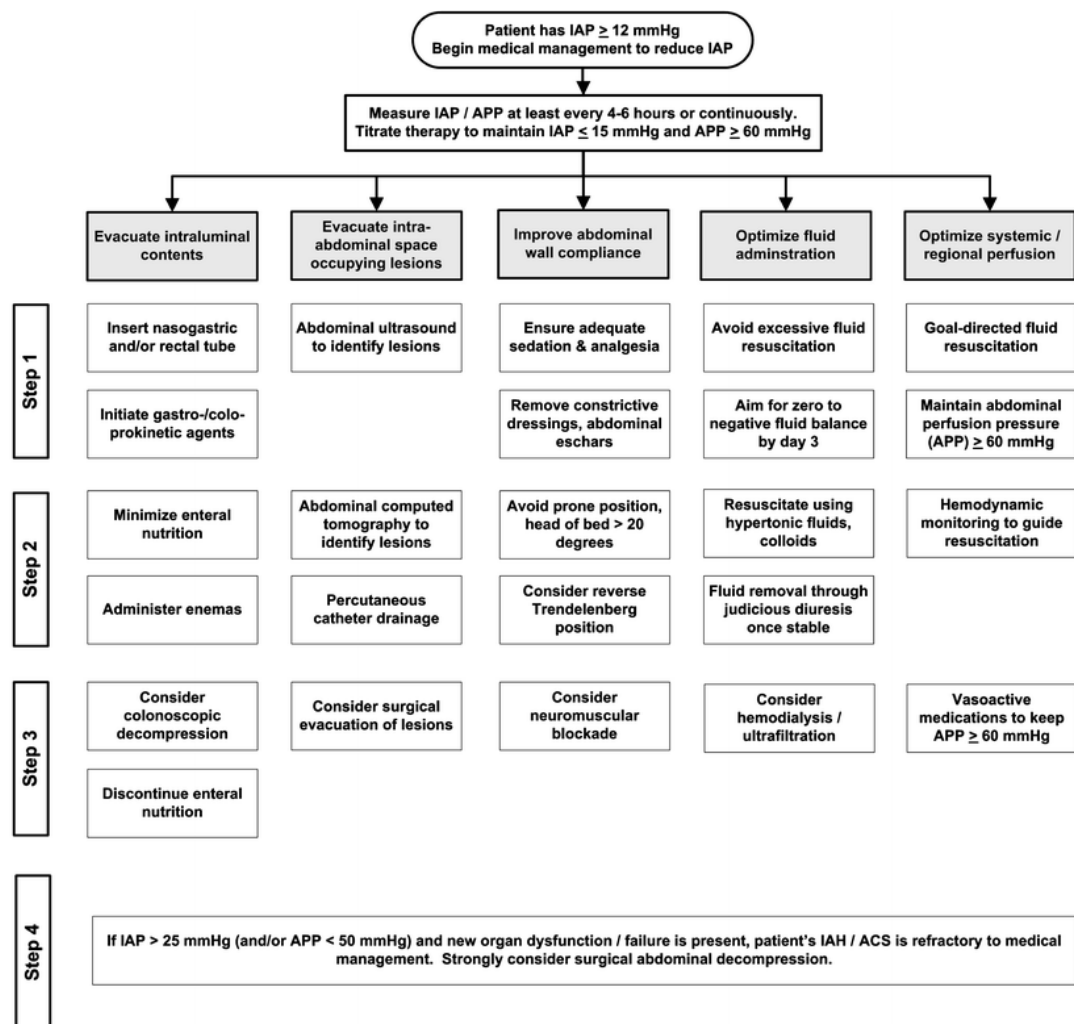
Patient has IAP $\geq$ 12 mmHg
Begin medical management to reduce IAP

Measure IAP / APP at least every 4-6 hours or continuously.
Titrate therapy to maintain IAP $\leq$ 15 mmHg and APP $\geq$ 60 mmHg

Evacuate intraluminal contents

Evacuate intra-abdominal space occupying lesions

Improve abdominal wall compliance

Optimize fluid adminstration

Optimize systemic / regional perfusion

Step 1

Insert nasogastric and/or rectal tube

Initiate gastro-/colo-prokinetic agents

Abdominal ultrasound to identify lesions

Ensure adequate sedation & analgesia

Remove constrictive dressings, abdominal eschars

Avoid excessive fluid resuscitation

Aim for zero to negative fluid balance by day 3

Goal-directed fluid resuscitation

Maintain abdominal perfusion pressure (APP) $\geq$ 60 mmHg

Step 2

Minimize enteral nutrition

Administer enemas

Abdominal computed tomography to identify lesions

Percutaneous catheter drainage

Avoid prone position, head of bed > 20 degrees

Consider reverse Trendelenberg position

Resuscitate using hypertonic fluids, colloids

Fluid removal through judicious diuresis once stable

Hemodynamic monitoring to guide resuscitation

Step 3

Consider colonoscopic decompression

Discontinue enteral nutrition

Consider surgical evacuation of lesions

Consider neuromuscular blockade

Consider hemodialysis / ultrafiltration

Vasoactive medications to keep APP $\geq$ 60 mmHg

Step 4

If IAP > 25 mmHg (and/or APP < 50 mmHg) and new organ dysfunction / failure is present, patient's IAH / ACS is refractory to medical management. Strongly consider surgical abdominal decompression.